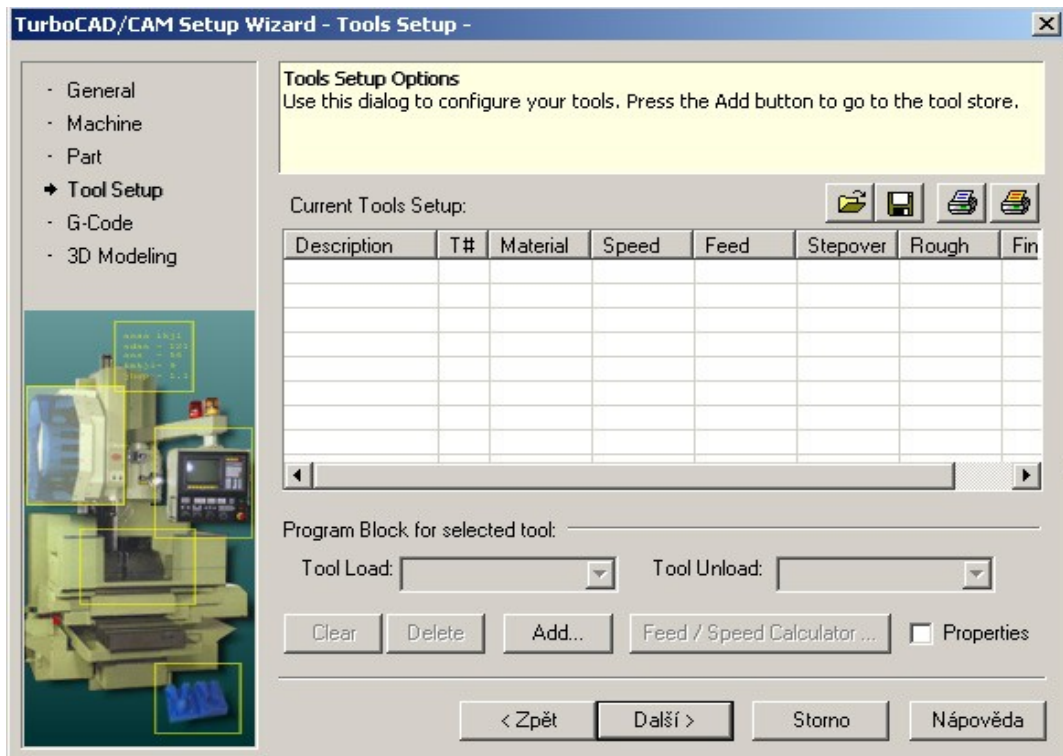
TurboCAD/CAM Setup Wizard - Tools Setup -

· General
· Machine
· Part
→ Tool Setup
· G-Code
· 3D Modeling

Tools Setup Options
Use this dialog to configure your tools. Press the Add button to go to the tool store.

Current Tools Setup:

| Description | T# | Material | Speed | Feed | Stepover | Rough | Fin |
|---|---|---|---|---|---|---|---|
| | | | | | | | |

Program Block for selected tool:

Tool Load:

Tool Unload:

Clear

Delete

Add...

Feed / Speed Calculator ...

Properties

< Zpět

Další >

Storno

Nápověda